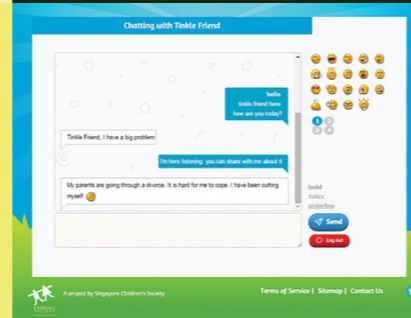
Chatting with Tinkle Friend

hello
tinkle friend here
how are you today?

Tinkle Friend, I have a big problem

I'm here listening, you can share with me about it.

My parents are going through a divorce. It is hard for me to cope. I have been cutting myself

1 2
3 4

bold
italics
underline

Send

Log out

A project by Singapore Children's Society

Terms of Service | Sitemap | Contact Us